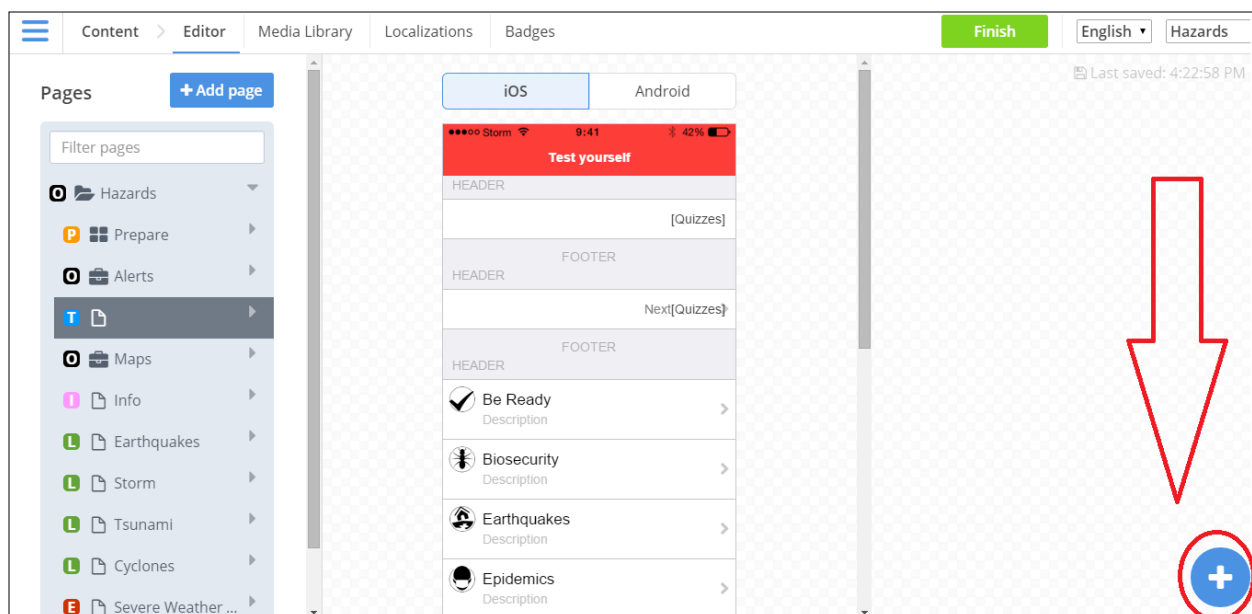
Content Editor Media Library Localizations Badges Finish English Hazards

Last saved: 4:22:58 PM

Pages

+ Add page

Filter pages

O Hazards

P Prepare

O Alerts

T

O Maps

I Info

L Earthquakes

L Storm

L Tsunami

L Cyclones

E Severe Weather ...

iOS Android

●●●○○ Storm 9:41 42%

Test yourself

HEADER

[Quizzes]

FOOTER

HEADER

Next[Quizzes]

FOOTER

HEADER

Be Ready
Description

Biosecurity
Description

Earthquakes
Description

Epidemics
Description

+